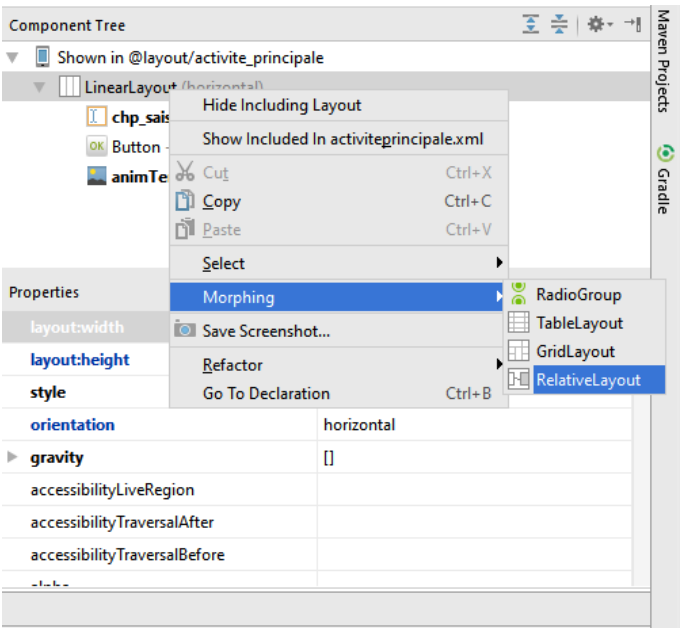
Component Tree

Shown in @layout/activite_principale

LinearLayout (horizontal)

chp_sais

Button -

animTe

Hide Including Layout

Show Included In activiteprincipale.xml

Cut Ctrl+X

Copy Ctrl+C

Paste Ctrl+V

Select

Morphing

Save Screenshot...

Refactor

Go To Declaration Ctrl+B

RadioGroup

TableLayout

GridLayout

RelativeLayout

Properties

layout:width

layout:height

style

orientation horizontal

gravity []

accessibilityLiveRegion

accessibilityTraversalAfter

accessibilityTraversalBefore

Maven Projects

Gradle